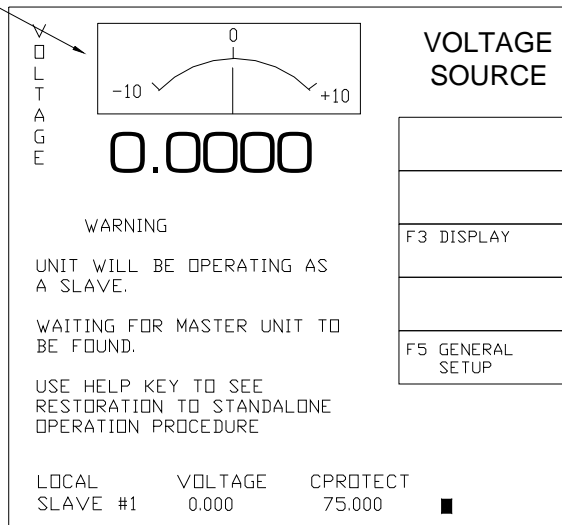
VOLTAGE

0

−10

+10

VOLTAGE SOURCE

0.0000

WARNING

UNIT WILL BE OPERATING AS A SLAVE.

WAITING FOR MASTER UNIT TO BE FOUND.

USE HELP KEY TO SEE RESTORATION TO STANDALONE OPERATION PROCEDURE

F3 DISPLAY

F5 GENERAL SETUP

| LOCAL | VOLTAGE | CPROTECT |
|---|---|---|
| SLAVE #1 | 0.000 | 75.000 |